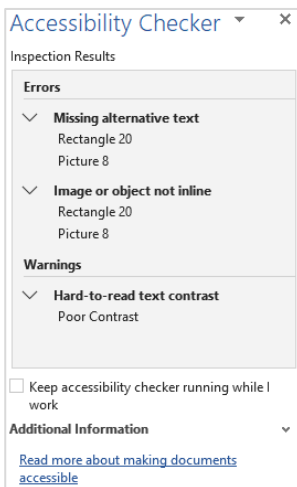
Accessibility Checker

Inspection Results

Errors

Missing alternative text
Rectangle 20
Picture 8

Image or object not inline
Rectangle 20
Picture 8

Warnings

Hard-to-read text contrast
Poor Contrast

Keep accessibility checker running while I work

Additional Information

Read more about making documents accessible